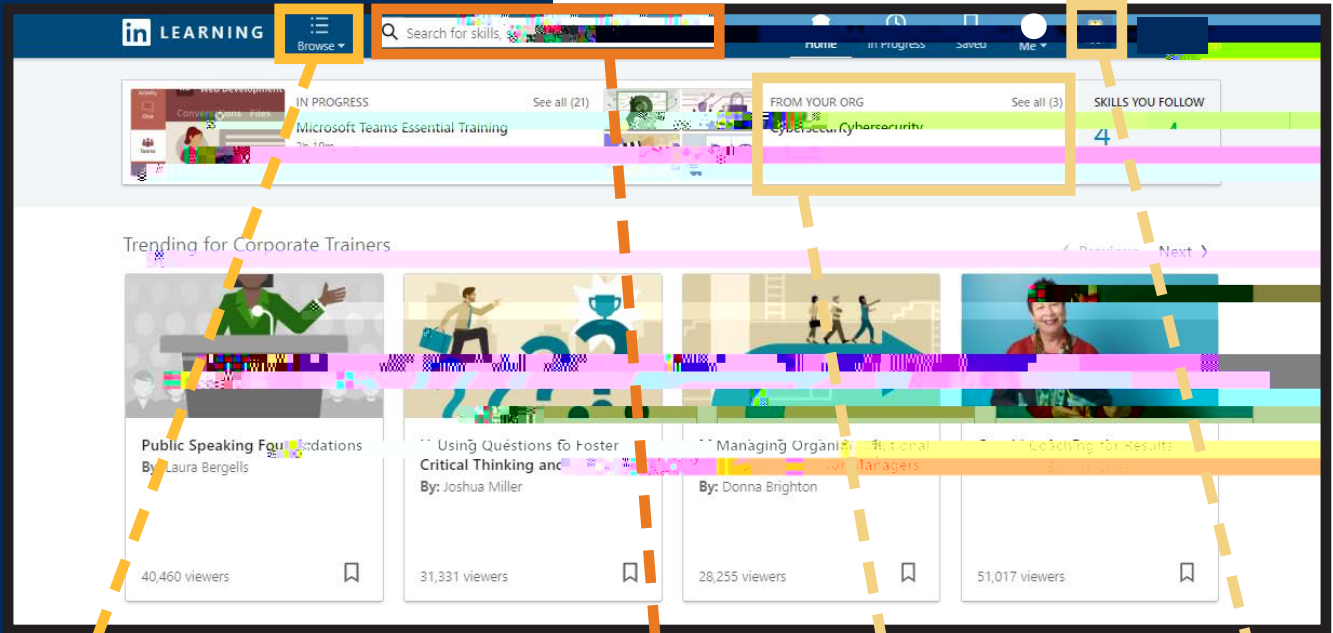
LEARNING

Browse

Search for skills,

Home

In Progress

Saved

Me

IN PROGRESS

See all (21)

Microsoft Teams Essential Training

FROM YOUR ORG

See all (3)

Cybersecurity

SKILLS YOU FOLLOW

4

Trending for Corporate Trainers

Previous

Next

Public Speaking Fou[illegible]dations

By: Laura Bergells

40,460 viewers

Using Questions to Foster Critical Thinking and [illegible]

By: Joshua Miller

31,331 viewers

Managing Organi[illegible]tional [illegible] for Managers

By: Donna Brighton

28,255 viewers

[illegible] Coaching for Results

51,017 viewers